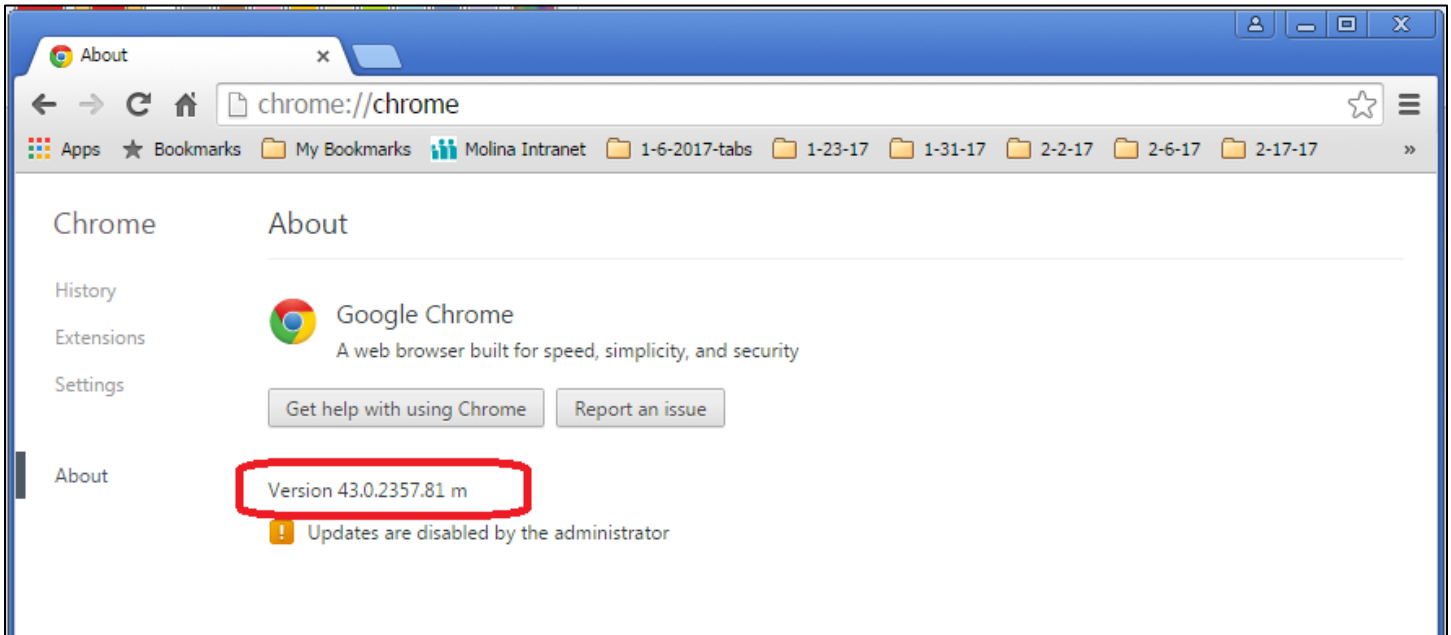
About ×

chrome://chrome

Apps Bookmarks My Bookmarks Molina Intranet 1-6-2017-tabs 1-23-17 1-31-17 2-2-17 2-6-17 2-17-17 »

Chrome

History

Extensions

Settings

About

About

Google Chrome

A web browser built for speed, simplicity, and security

Get help with using Chrome

Report an issue

Version 43.0.2357.81 m

! Updates are disabled by the administrator